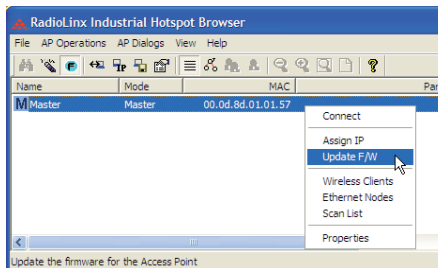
RadioLinx Industrial Hotspot Browser

File AP Operations AP Dialogs View Help

| Name | Mode | MAC | Par |
|---|---|---|---|
| M Master | Master | 00.0d.8d.01.01.57 | |

Connect
Assign IP
Update F/W
Wireless Clients
Ethernet Nodes
Scan List
Properties

Update the firmware for the Access Point